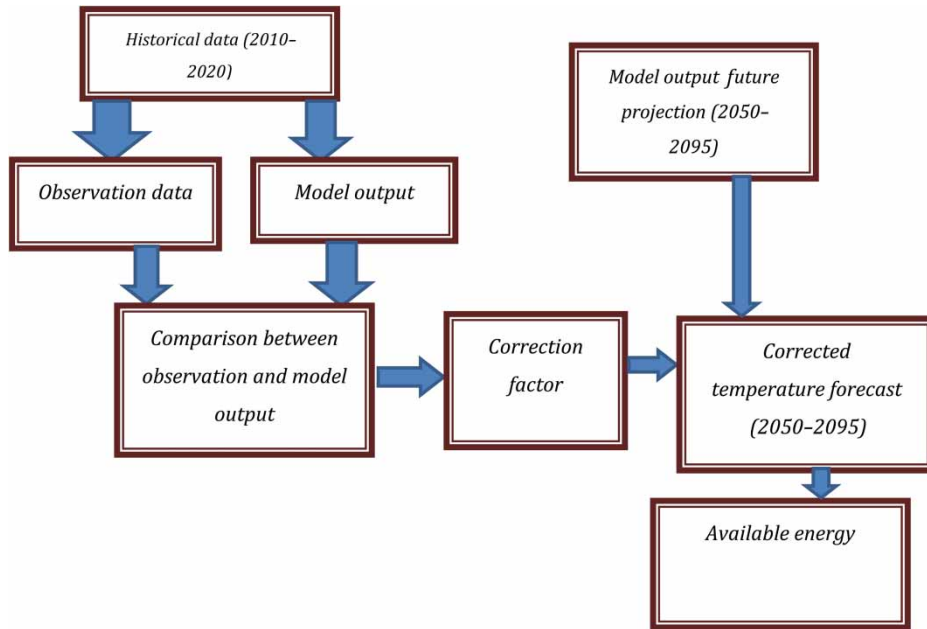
Historical data (2010–2020)

Observation data

Model output

Comparison between observation and model output

Correction factor

Model output future projection (2050–2095)

Corrected temperature forecast (2050–2095)

Available energy